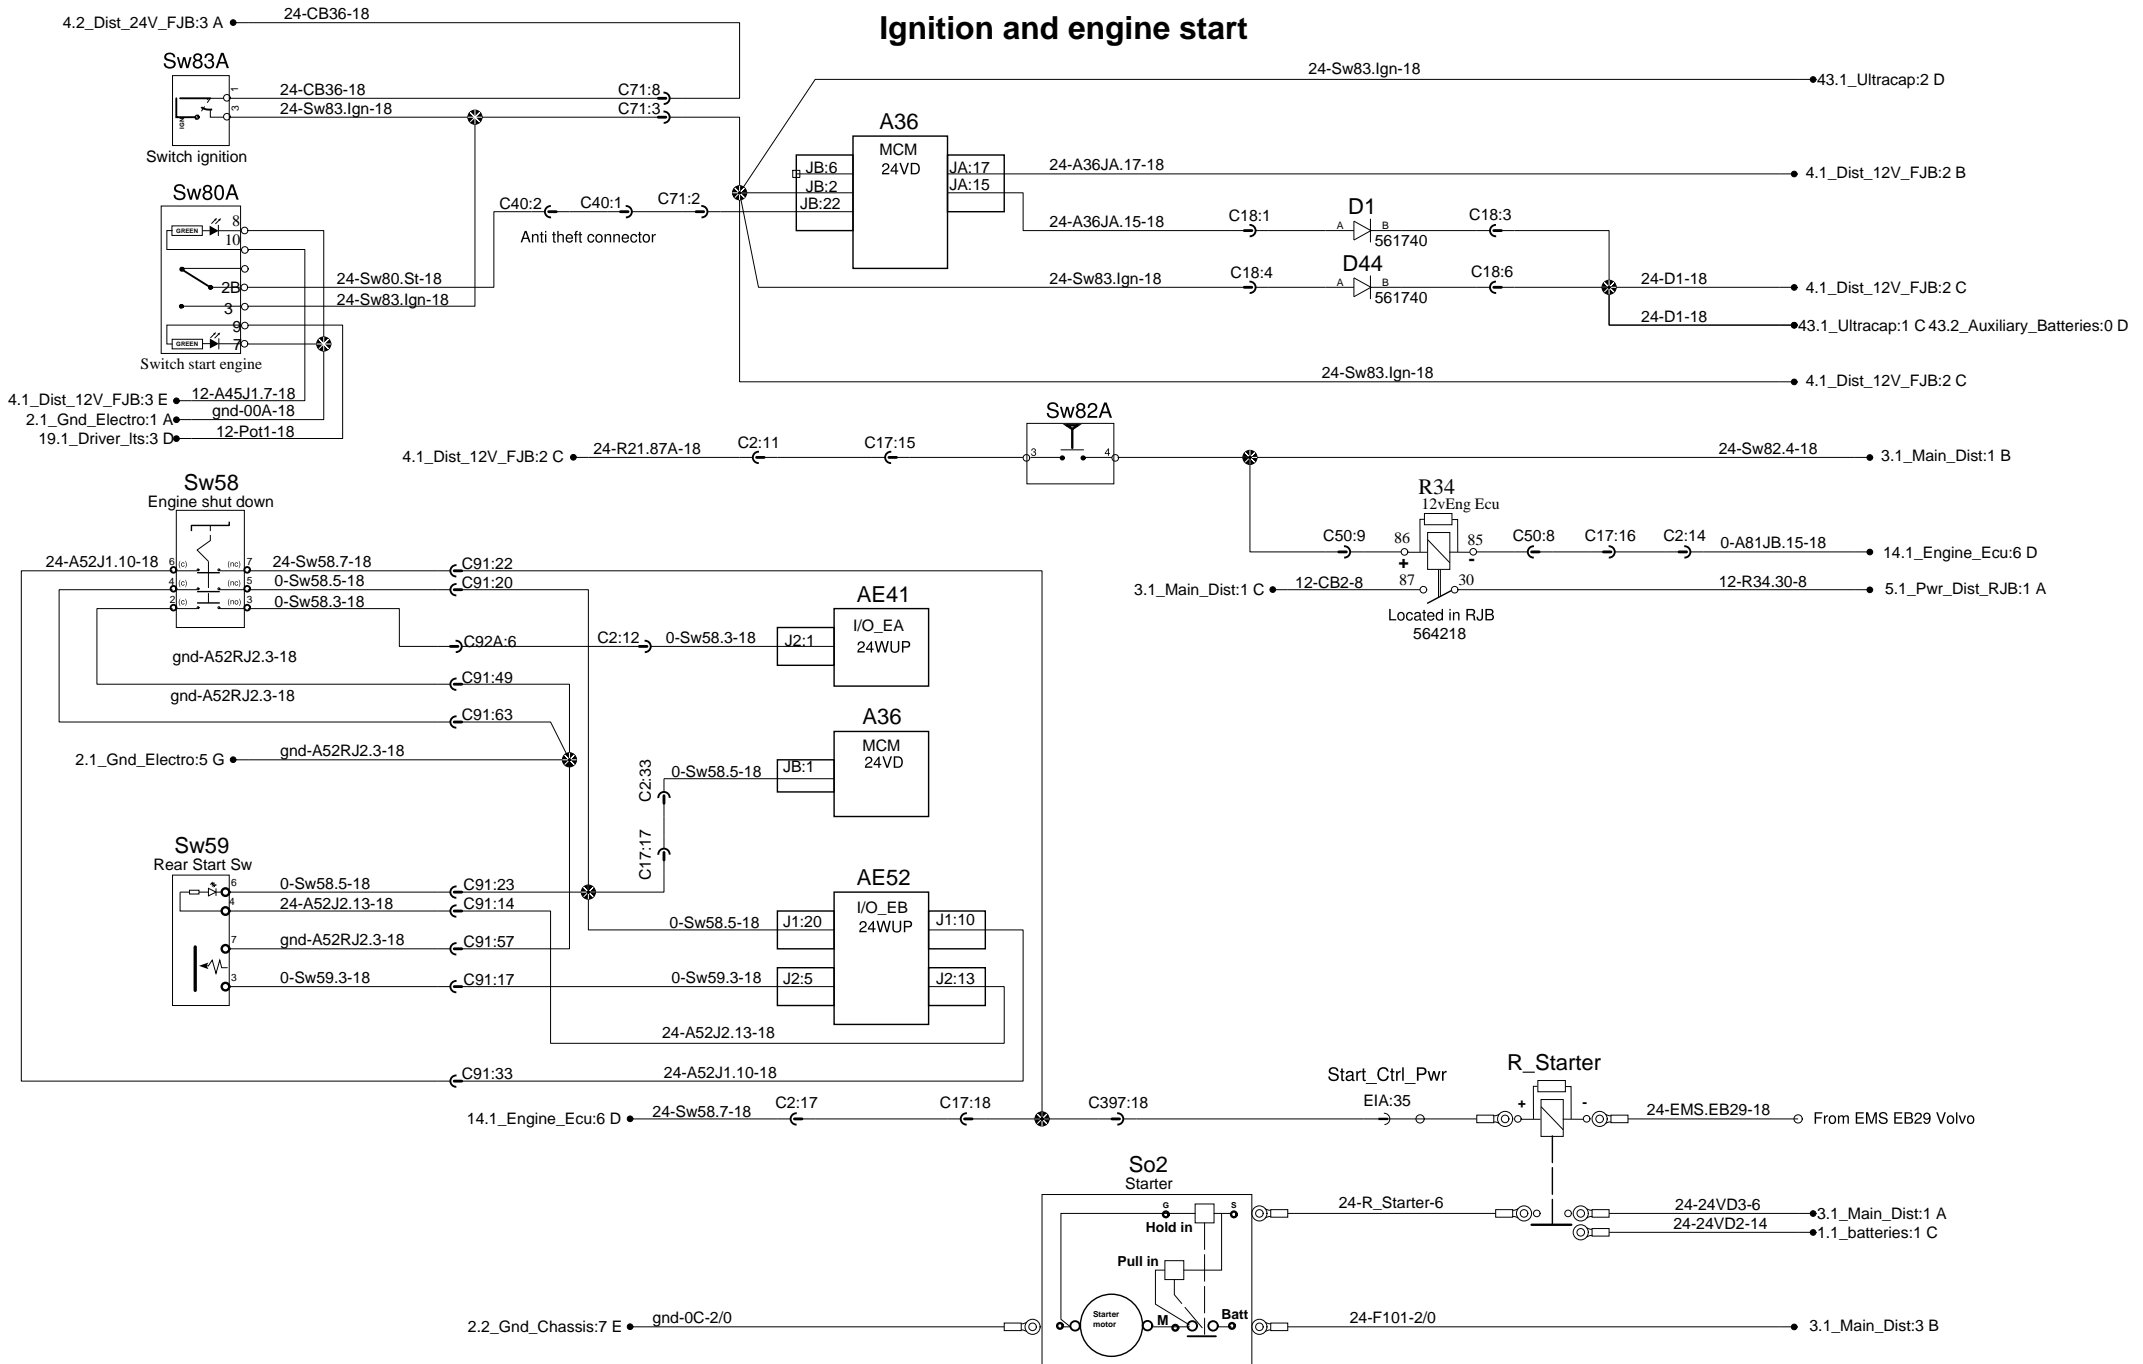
Ignition and engine start

4.2_Dist_24V_FJB:3 A
24-CB36-18

Sw83A
24-CB36-18
24-Sw83.Ign-18
C71:8
C71:3
Switch ignition

24-Sw83.Ign-18
43.1_Ultracap:2 D

A36
MCM
24VD
JB:6
JB:2
JB:22
JA:17
JA:15
24-A36JA.17-18
4.1_Dist_12V_FJB:2 B

Sw80A
8
10
2B
3
9
7
GREEN
GREEN
Switch start engine
C40:2
C40:1
C71:2
Anti theft connector
24-Sw80.St-18
24-Sw83.Ign-18

D1
24-A36JA.15-18
C18:1
A
B
561740
C18:3

D44
24-Sw83.Ign-18
C18:4
A
B
561740
C18:6
24-D1-18
4.1_Dist_12V_FJB:2 C
24-D1-18
43.1_Ultracap:1 C 43.2_Auxiliary_Batteries:0 D

24-Sw83.Ign-18
4.1_Dist_12V_FJB:2 C

4.1_Dist_12V_FJB:3 E
12-A45J1.7-18
2.1_Gnd_Electro:1 A
gnd-00A-18
19.1_Driver_lts:3 D
12-Pot1-18

Sw82A
4.1_Dist_12V_FJB:2 C
24-R21.87A-18
C2:11
C17:15
3
4
24-Sw82.4-18
3.1_Main_Dist:1 B

R34
12vEng Ecu
C50:9
86
+
85
-
C50:8
C17:16
C2:14
0-A81JB.15-18
14.1_Engine_Ecu:6 D
3.1_Main_Dist:1 C
12-CB2-8
87
30
12-R34.30-8
5.1_Pwr_Dist_RJB:1 A
Located in RJB
564218

Sw58
Engine shut down
24-A52J1.10-18
6 (c)
(nc) 7
24-Sw58.7-18
C91:22
4 (c)
(no) 5
0-Sw58.5-18
C91:20
2 (c)
(nc) 3
0-Sw58.3-18

AE41
I/O_EA
24WUP
C92A:6
C2:12
0-Sw58.3-18
J2:1

gnd-A52RJ2.3-18
gnd-A52RJ2.3-18
C91:49
C91:63
2.1_Gnd_Electro:5 G
gnd-A52RJ2.3-18

A36
MCM
24VD
0-Sw58.5-18
JB:1
C2:33
C17:17

Sw59
Rear Start Sw
6
4
7
3
0-Sw58.5-18
C91:23
24-A52J2.13-18
C91:14
gnd-A52RJ2.3-18
C91:57
0-Sw59.3-18
C91:17

AE52
I/O_EB
24WUP
0-Sw58.5-18
J1:20
J1:10
0-Sw59.3-18
J2:5
J2:13
24-A52J2.13-18

C91:33
24-A52J1.10-18

R_Starter
Start_Ctrl_Pwr
EIA:35
+
-
14.1_Engine_Ecu:6 D
24-Sw58.7-18
C2:17
C17:18
C397:18
24-EMS.EB29-18
From EMS EB29 Volvo

So2
Starter
G
S
Hold in
Pull in
Starter motor
M
Batt
24-R_Starter-6
24-24VD3-6
3.1_Main_Dist:1 A
24-24VD2-14
1.1_batteries:1 C
2.2_Gnd_Chassis:7 E
gnd-0C-2/0
24-F101-2/0
3.1_Main_Dist:3 B